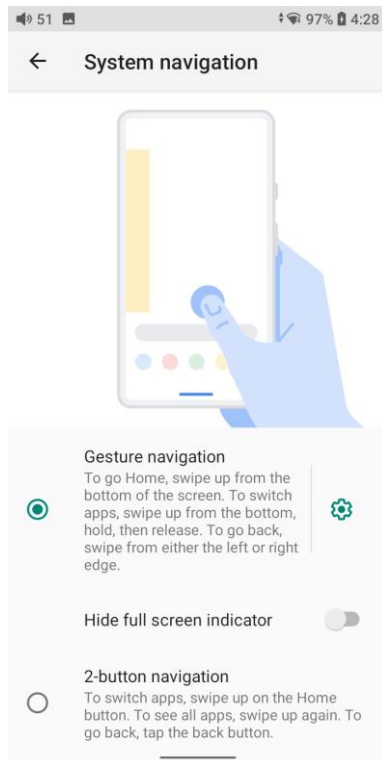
51

97% 4:28

←

System navigation

Gesture navigation
To go Home, swipe up from the bottom of the screen. To switch apps, swipe up from the bottom, hold, then release. To go back, swipe from either the left or right edge.

Hide full screen indicator

2-button navigation
To switch apps, swipe up on the Home button. To see all apps, swipe up again. To go back, tap the back button.